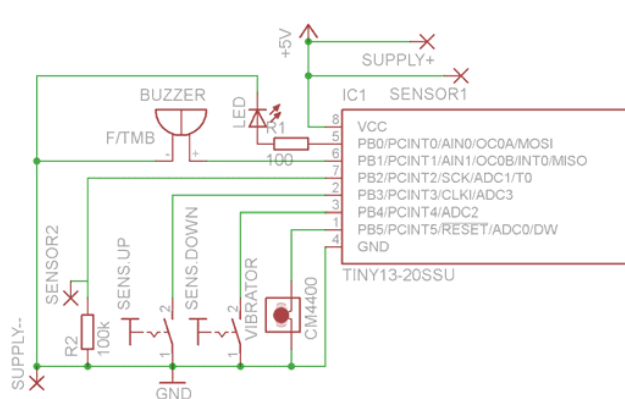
+5V
SUPPLY+
SENSOR1
BUZZER
LED
IC1
F/TMB
R1
- +
100
8 VCC
5 PB0/PCINT0/AIN0/OC0A/MOSI
6 PB1/PCINT1/AIN1/OC0B/INT0/MISO
7 PB2/PCINT2/SCK/ADC1/T0
2 PB3/PCINT3/CLKI/ADC3
3 PB4/PCINT4/ADC2
1 PB5/PCINT5/RESET/ADC0/DW
4 GND
TINY13-20SSU
SENSOR2
SENS.UP
SENS.DOWN
VIBRATOR
CM4400
2
2
2
1
1
1
R2
100k
SUPPLY-
GND